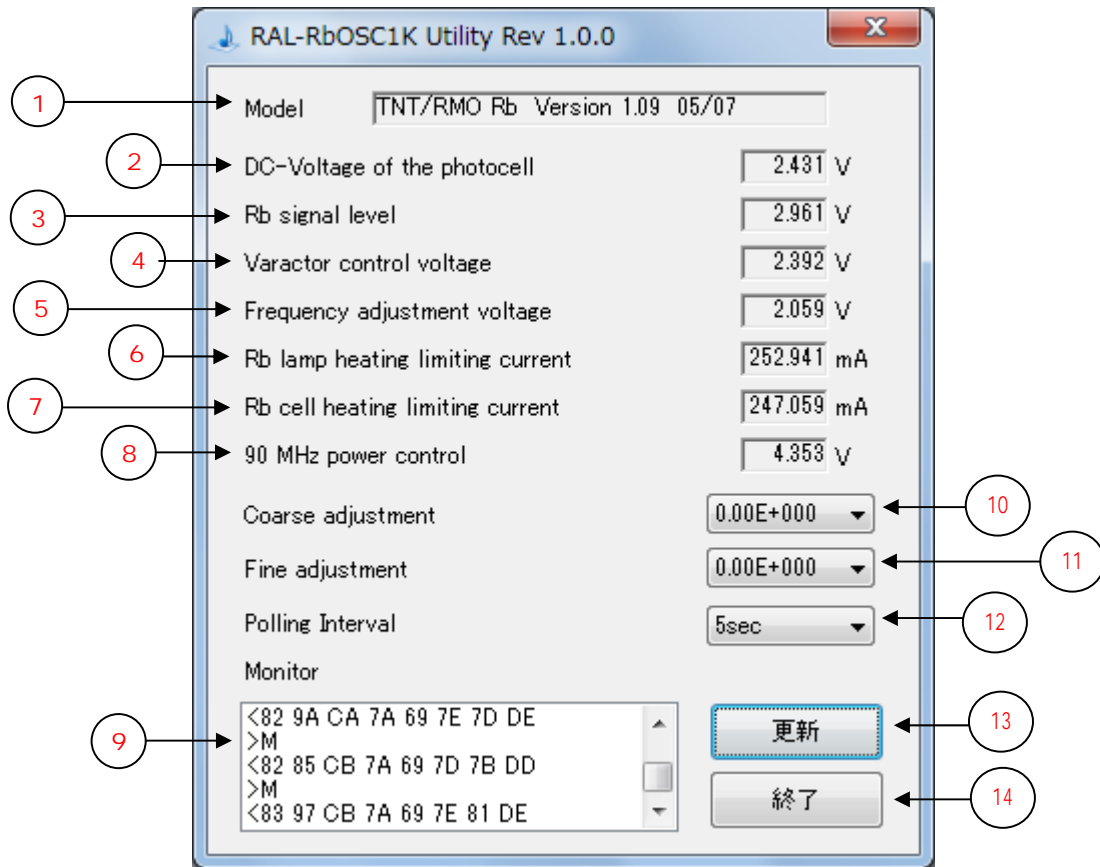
RAL-RbOSC1K Utility Rev 1.0.0

1 Model TNT/RMO Rb Version 1.09 05/07

2 DC-Voltage of the photocell 2.431 V

3 Rb signal level 2.961 V

4 Varactor control voltage 2.392 V

5 Frequency adjustment voltage 2.059 V

6 Rb lamp heating limiting current 252.941 mA

7 Rb cell heating limiting current 247.059 mA

8 90 MHz power control 4.353 V

Coarse adjustment 0.00E+000 10

Fine adjustment 0.00E+000 11

Polling Interval 5sec 12

Monitor

9
<82 9A CA 7A 69 7E 7D DE
>M
<82 85 CB 7A 69 7D 7B DD
>M
<83 97 CB 7A 69 7E 81 DE

更新 13

終了 14